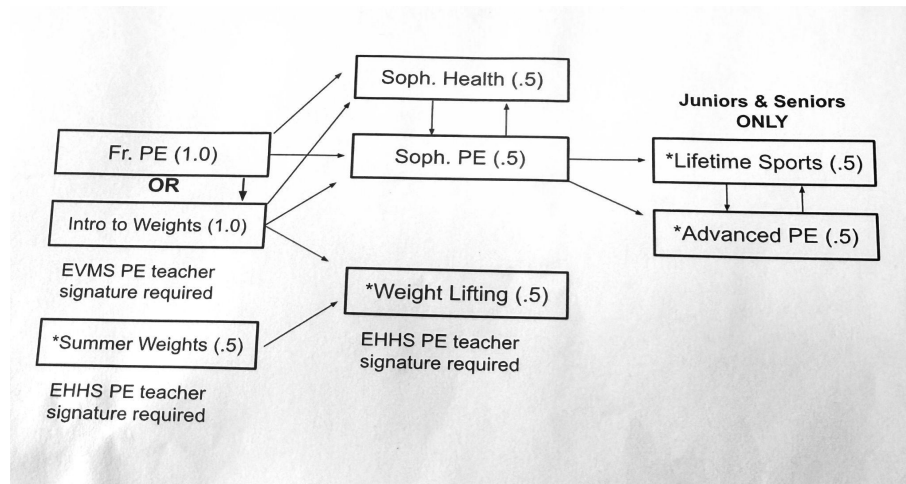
Soph. Health (.5)

Juniors & Seniors ONLY

Fr. PE (1.0)

Soph. PE (.5)

*Lifetime Sports (.5)

OR

Intro to Weights (1.0)

*Advanced PE (.5)

EVMS PE teacher signature required

*Weight Lifting (.5)

*Summer Weights (.5)

EHHS PE teacher signature required

EHHS PE teacher signature required